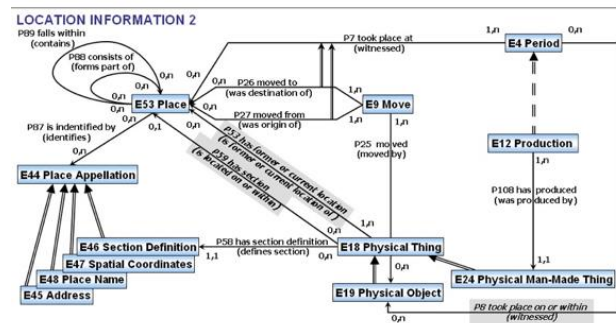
LOCATION INFORMATION 2

P89 falls within (contains)

P88 consists of (forms part of)

0,n 0,n

0,n 0,n

E53 Place

P7 took place at (witnessed)

1,n

0,n

E4 Period

P26 moved to (was destination of)

P27 moved from (was origin of)

0,n

1,n

E9 Move

1,n

1,n

P87 is indentified by (identifies)

0,n

0,1

P53 has former or current location (is former or current location of)

P59 has section (is located on or within)

P25 moved (moved by)

E12 Production

1,n

P108 has produced (was produced by)

E44 Place Appellation

1,n

E46 Section Definition

P58 has section definition (defines section)

1,1

0,n

E18 Physical Thing

1,1

E47 Spatial Coordinates

E48 Place Name

0,n

E24 Physical Man-Made Thing

E45 Address

E19 Physical Object

P8 took place on or within (witnessed)

0,n